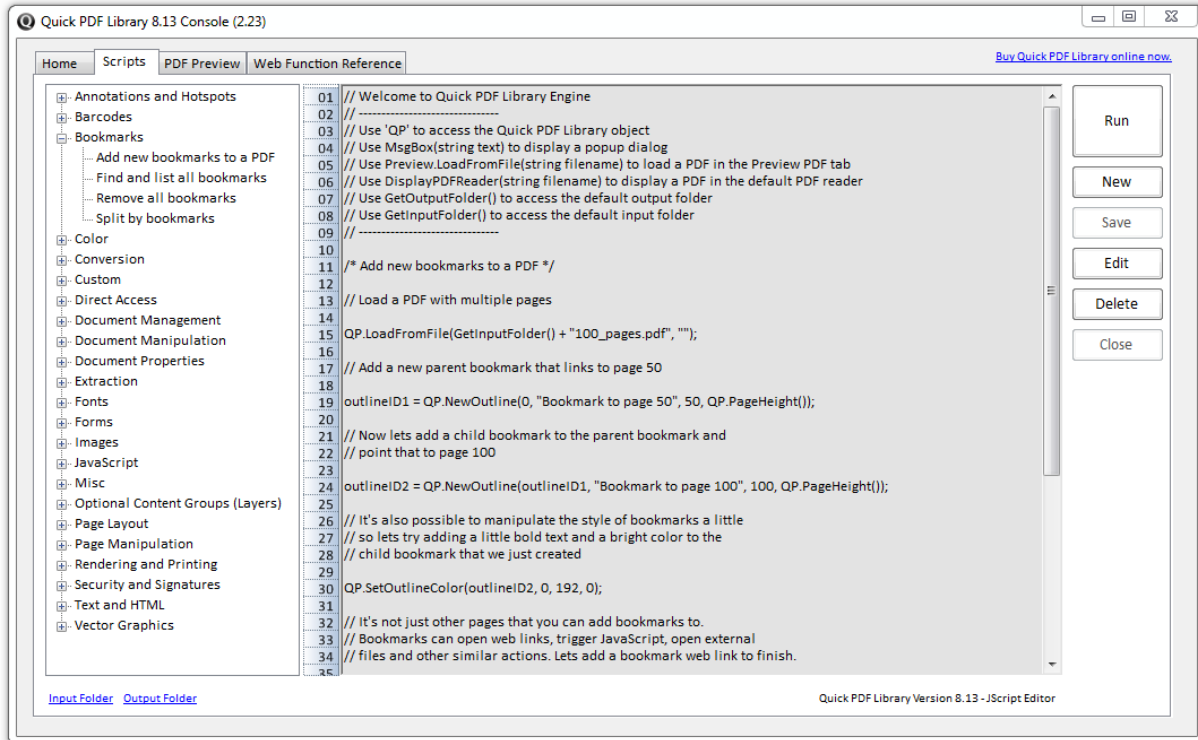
Quick PDF Library 8.13 Console (2.23)

Home Scripts PDF Preview Web Function Reference

Buy Quick PDF Library online now.

Annotations and Hotspots
Barcodes
Bookmarks
Add new bookmarks to a PDF
Find and list all bookmarks
Remove all bookmarks
Split by bookmarks
Color
Conversion
Custom
Direct Access
Document Management
Document Manipulation
Document Properties
Extraction
Fonts
Forms
Images
JavaScript
Misc
Optional Content Groups (Layers)
Page Layout
Page Manipulation
Rendering and Printing
Security and Signatures
Text and HTML
Vector Graphics

01 // Welcome to Quick PDF Library Engine
02 // -------------------------------
03 // Use 'QP' to access the Quick PDF Library object
04 // Use MsgBox(string text) to display a popup dialog
05 // Use Preview.LoadFromFile(string filename) to load a PDF in the Preview PDF tab
06 // Use DisplayPDFReader(string filename) to display a PDF in the default PDF reader
07 // Use GetOutputFolder() to access the default output folder
08 // Use GetInputFolder() to access the default input folder
09 // -------------------------------
10
11 /* Add new bookmarks to a PDF */
12
13 // Load a PDF with multiple pages
14
15 QP.LoadFromFile(GetInputFolder() + "100_pages.pdf", "");
16
17 // Add a new parent bookmark that links to page 50
18
19 outlineID1 = QP.NewOutline(0, "Bookmark to page 50", 50, QP.PageHeight());
20
21 // Now lets add a child bookmark to the parent bookmark and
22 // point that to page 100
23
24 outlineID2 = QP.NewOutline(outlineID1, "Bookmark to page 100", 100, QP.PageHeight());
25
26 // It's also possible to manipulate the style of bookmarks a little
27 // so lets try adding a little bold text and a bright color to the
28 // child bookmark that we just created
29
30 QP.SetOutlineColor(outlineID2, 0, 192, 0);
31
32 // It's not just other pages that you can add bookmarks to.
33 // Bookmarks can open web links, trigger JavaScript, open external
34 // files and other similar actions. Lets add a bookmark web link to finish.
35

Run
New
Save
Edit
Delete
Close

Input Folder Output Folder

Quick PDF Library Version 8.13 - JScript Editor